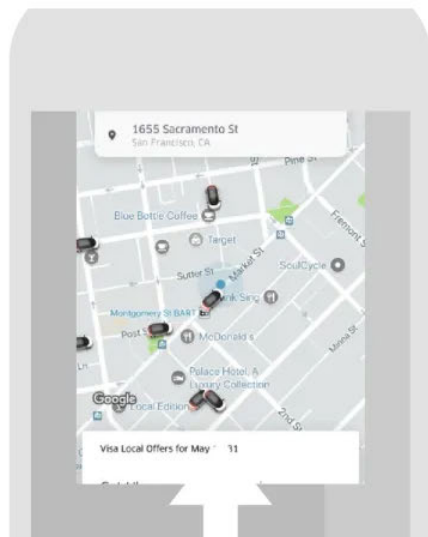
1655 Sacramento St
San Francisco, CA

Pine St
Blue Bottle Coffee
Fremont St
Target
Sutter St
Market St
SoulCycle
Montgomery St BART
Bank Sing
Post St
McDonald's
Minna St
Palace Hotel, A Luxury Collection
Google
Local Edition
2nd St

Visa Local Offers for May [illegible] 11